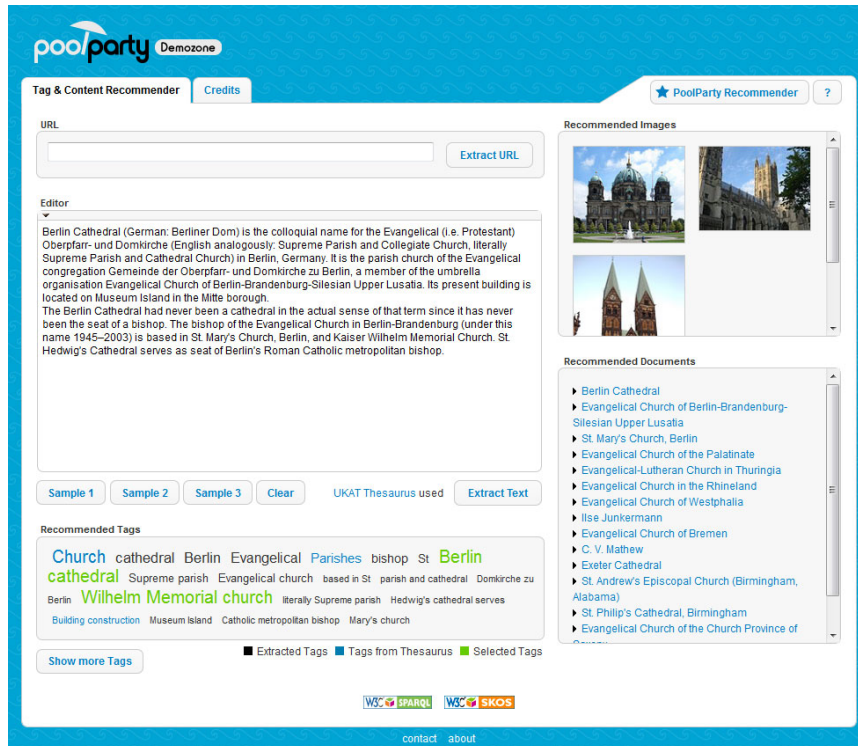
poolparty Demozone

Tag & Content Recommender
Credits

PoolParty Recommender
?

URL

Extract URL

Editor

Berlin Cathedral (German: Berliner Dom) is the colloquial name for the Evangelical (i.e. Protestant) Oberpfarr- und Domkirche (English analogously: Supreme Parish and Collegiate Church, literally Supreme Parish and Cathedral Church) in Berlin, Germany. It is the parish church of the Evangelical congregation Gemeinde der Oberpfarr- und Domkirche zu Berlin, a member of the umbrella organisation Evangelical Church of Berlin-Brandenburg-Silesian Upper Lusatia. Its present building is located on Museum Island in the Mitte borough.
The Berlin Cathedral had never been a cathedral in the actual sense of that term since it has never been the seat of a bishop. The bishop of the Evangelical Church in Berlin-Brandenburg (under this name 1945–2003) is based in St. Mary's Church, Berlin, and Kaiser Wilhelm Memorial Church. St. Hedwig's Cathedral serves as seat of Berlin's Roman Catholic metropolitan bishop.

Sample 1
Sample 2
Sample 3
Clear
UKAT Thesaurus used
Extract Text

Recommended Tags

Church cathedral Berlin Evangelical Parishes bishop St Berlin cathedral Supreme parish Evangelical church based in St parish and cathedral Domkirche zu Berlin Wilhelm Memorial church literally Supreme parish Hedwig's cathedral serves Building construction Museum Island Catholic metropolitan bishop Mary's church

Show more Tags

Extracted Tags
Tags from Thesaurus
Selected Tags

Recommended Images

Recommended Documents

Berlin Cathedral
Evangelical Church of Berlin-Brandenburg-Silesian Upper Lusatia
St. Mary's Church, Berlin
Evangelical Church of the Palatinate
Evangelical-Lutheran Church in Thuringia
Evangelical Church in the Rhineland
Evangelical Church of Westphalia
Ilse Junkermann
Evangelical Church of Bremen
C. V. Mathew
Exeter Cathedral
St. Andrew's Episcopal Church (Birmingham, Alabama)
St. Philip's Cathedral, Birmingham
Evangelical Church of the Church Province of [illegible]

W3C SPARQL
W3C SKOS

contact about